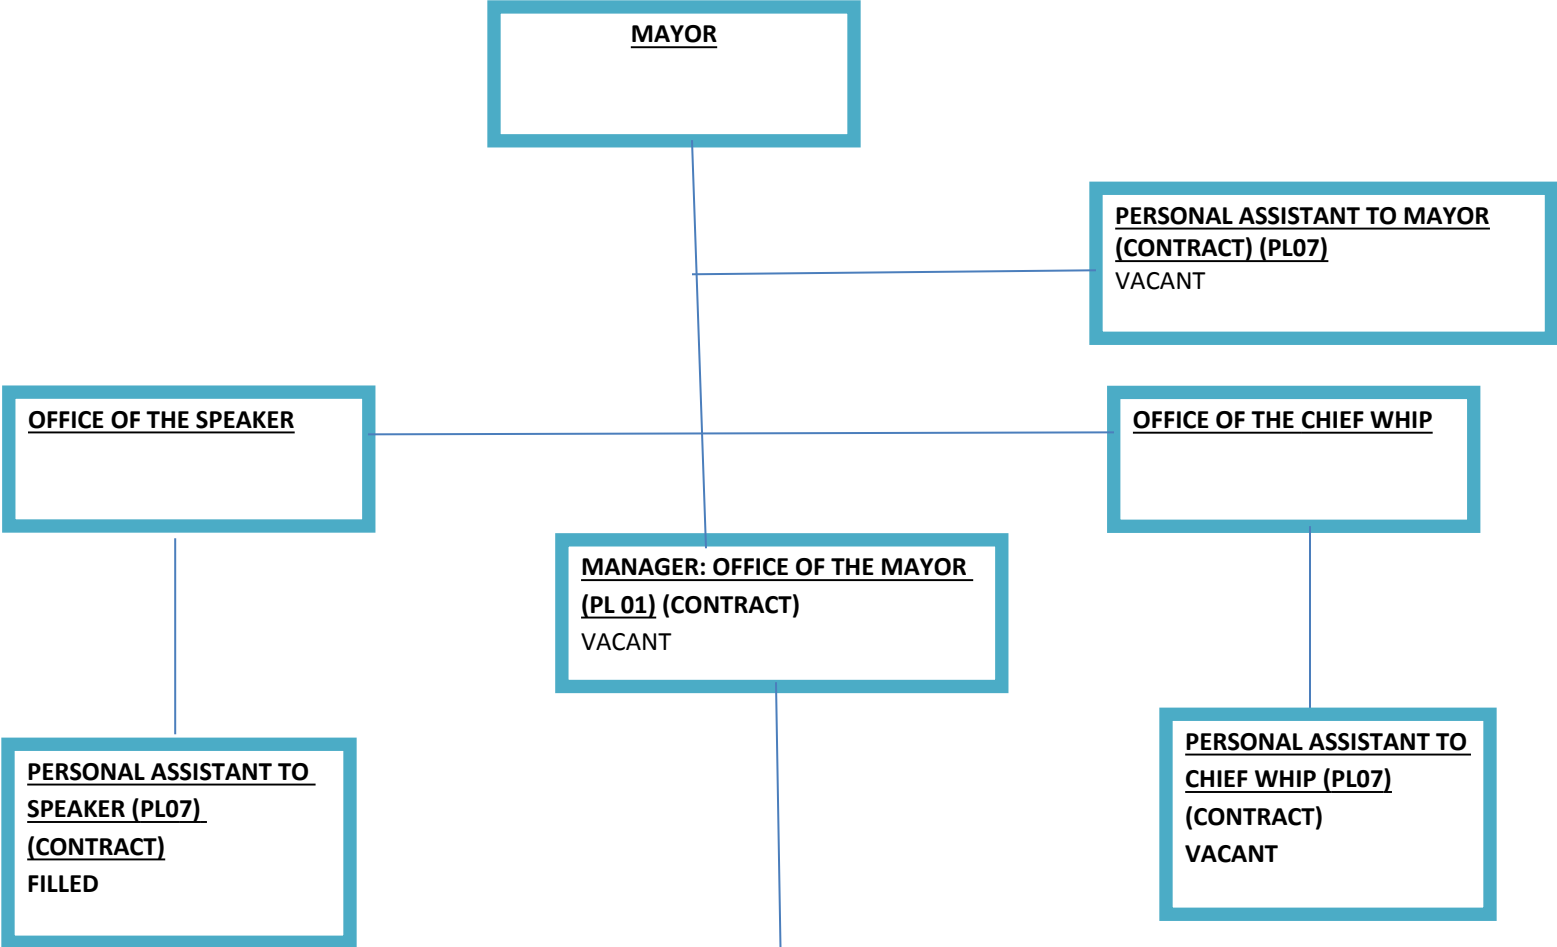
MAYOR

PERSONAL ASSISTANT TO MAYOR (CONTRACT) (PL07)
VACANT

OFFICE OF THE SPEAKER

OFFICE OF THE CHIEF WHIP

MANAGER: OFFICE OF THE MAYOR (PL 01) (CONTRACT)
VACANT

PERSONAL ASSISTANT TO SPEAKER (PL07) (CONTRACT)
FILLED

PERSONAL ASSISTANT TO CHIEF WHIP (PL07) (CONTRACT)
VACANT